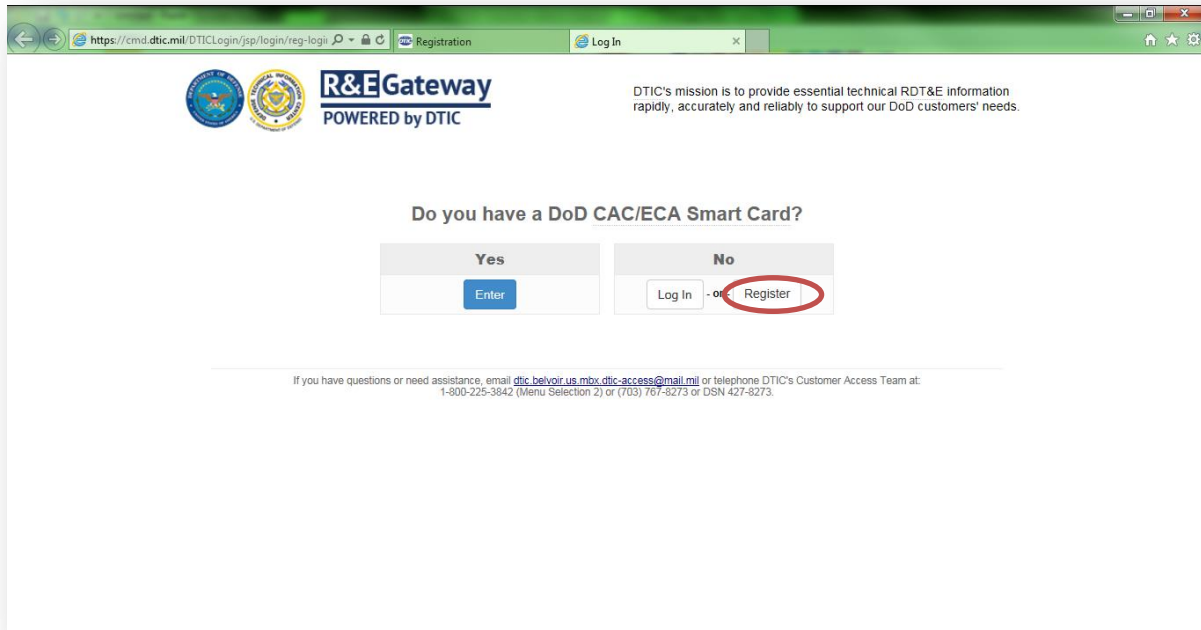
https://cmd.dtic.mil/DTICLogin/jsp/login/reg-logi

Registration

Log In

R&E Gateway
POWERED by DTIC

DTIC's mission is to provide essential technical RDT&E information rapidly, accurately and reliably to support our DoD customers' needs.

Do you have a DoD CAC/ECA Smart Card?

| Yes | No |
|---|---|
| Enter | Log In - or - Register |

If you have questions or need assistance, email dtic.belvoir.us.mbx.dtic-access@mail.mil or telephone DTIC's Customer Access Team at: 1-800-225-3842 (Menu Selection 2) or (703) 767-8273 or DSN 427-8273.